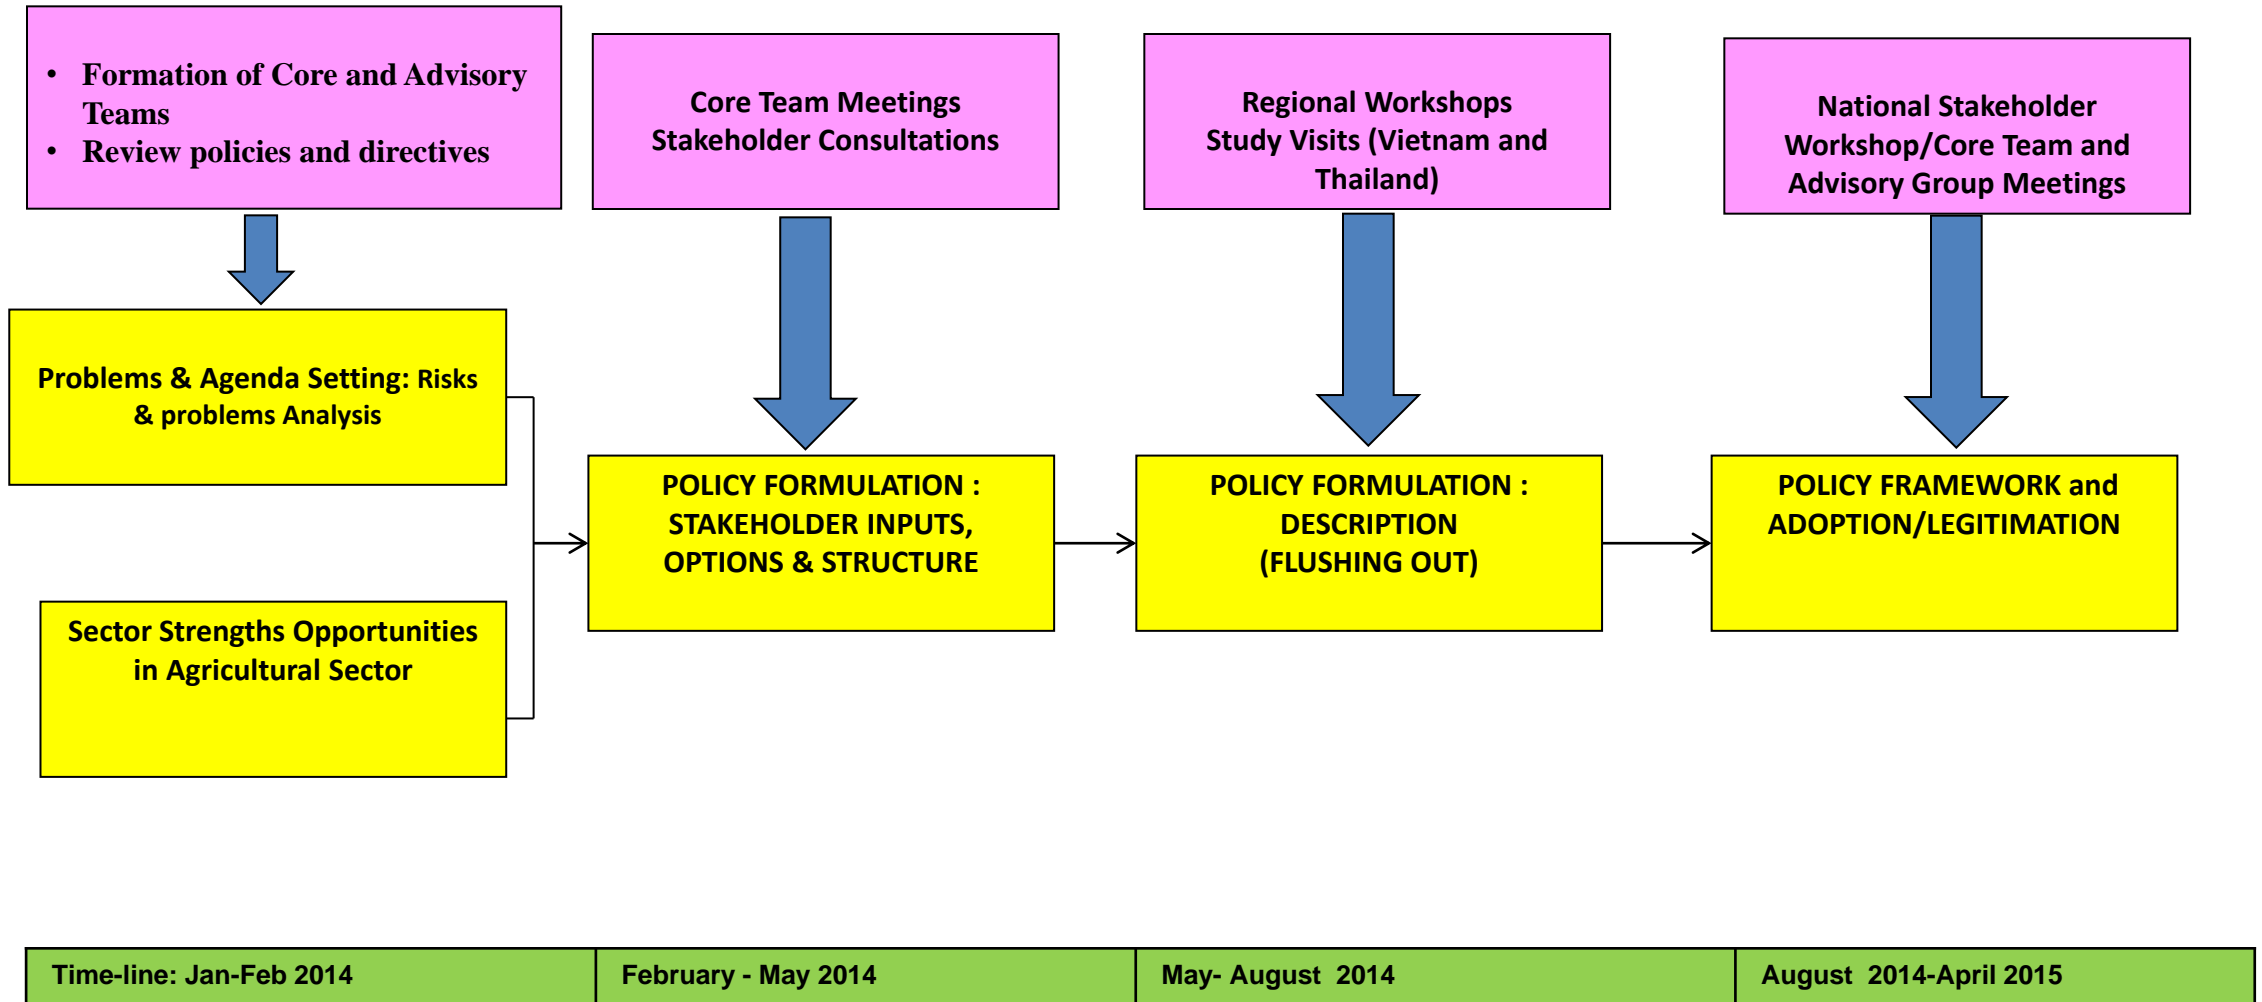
• Formation of Core and Advisory Teams
• Review policies and directives

Core Team Meetings
Stakeholder Consultations

Regional Workshops
Study Visits (Vietnam and Thailand)

National Stakeholder Workshop/Core Team and Advisory Group Meetings

Problems & Agenda Setting: Risks & problems Analysis

Sector Strengths Opportunities in Agricultural Sector

POLICY FORMULATION : STAKEHOLDER INPUTS, OPTIONS & STRUCTURE

POLICY FORMULATION : DESCRIPTION (FLUSHING OUT)

POLICY FRAMEWORK and ADOPTION/LEGITIMATION

| Time-line: Jan-Feb 2014 | February - May 2014 | May- August 2014 | August 2014-April 2015 |
|---|---|---|---|